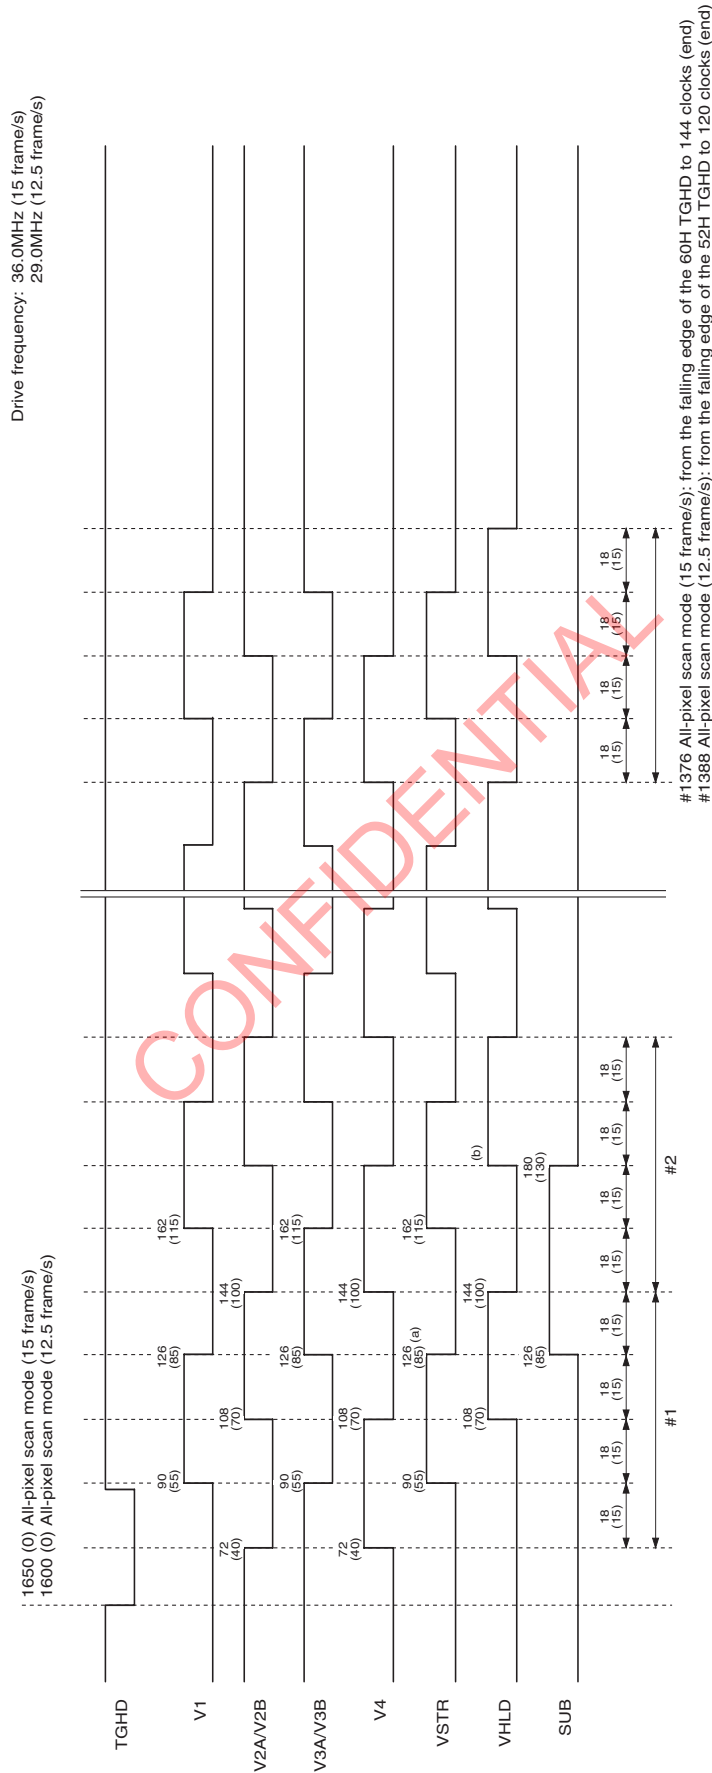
Drive frequency: 36.0MHz (15 frame/s)
29.0MHz (12.5 frame/s)

1650 (0) All-pixel scan mode (15 frame/s)
1600 (0) All-pixel scan mode (12.5 frame/s)

TGHD
V1
V2A/V2B
V3A/V3B
V4
VSTR
VHLD
SUB

90 (55)
126 (85)
162 (115)
72 (40)
108 (70)
144 (100)
90 (55)
126 (85)
162 (115)
72 (40)
108 (70)
144 (100)
90 (55)
126 (85) (a)
162 (115)
108 (70)
144 (100)
(b)
126 (85)
180 (130)

18 (15)
18 (15)
18 (15)
18 (15)
18 (15)
18 (15)
18 (15)
18 (15)
#1
#2

18 (15)
18 (15)
18 (15)
18 (15)

CONFIDENTIAL

#1376 All-pixel scan mode (15 frame/s): from the falling edge of the 60H TGHD to 144 clocks (end)
#1388 All-pixel scan mode (12.5 frame/s): from the falling edge of the 52H TGHD to 120 clocks (end)